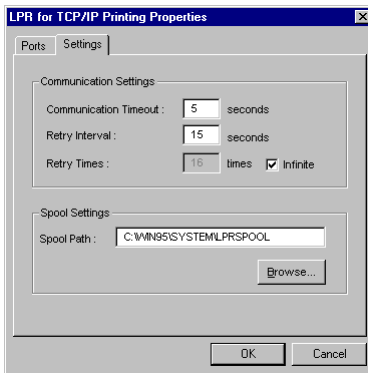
LPR for TCP/IP Printing Properties

Ports Settings

Communication Settings

Communication Timeout : 5 seconds

Retry Interval : 15 seconds

Retry Times : 16 times Infinite

Spool Settings

Spool Path : C:\WIN95\SYSTEM\LPRSPOOL

Browse...

OK Cancel